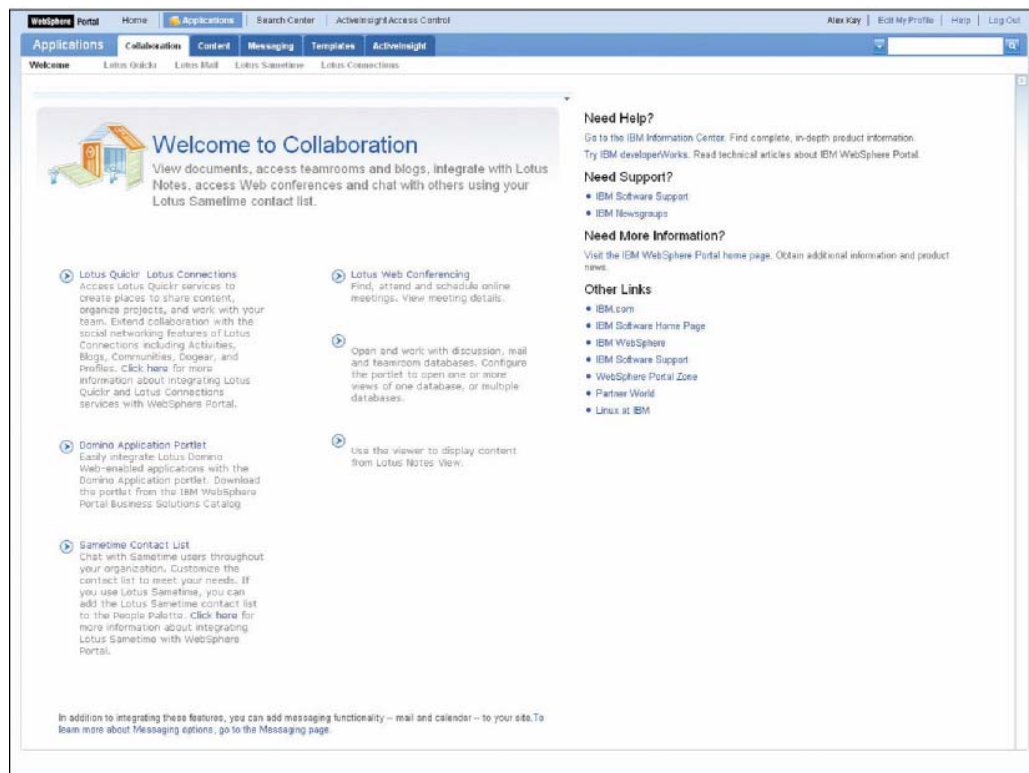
WebSphere Portal | Home | Applications | Search Center | ActiveInsight Access Control

Alex Kay | Edit My Profile | Help | Log Out

Applications | Collaboration | Content | Messaging | Templates | ActiveInsight

Welcome | Lotus Quickr | Lotus Mail | Lotus Sametime | Lotus Connections

Welcome to Collaboration

View documents, access teamrooms and blogs, integrate with Lotus Notes, access Web conferences and chat with others using your Lotus Sametime contact list.

Lotus Quickr Lotus Connections
Access Lotus Quickr services to create places to share content, organize projects, and work with your team. Extend collaboration with the social networking features of Lotus Connections including Activities, Blogs, Communities, Dogear, and Profiles. Click here for more information about integrating Lotus Quickr and Lotus Connections services with WebSphere Portal.

Lotus Web Conferencing
Find, attend and schedule online meetings. View meeting details.

Open and work with discussion, mail and teamroom databases. Configure the portlet to open one or more views of one database, or multiple databases.

Domino Application Portlet
Easily integrate Lotus Domino Web-enabled applications with the Domino Application portlet. Download the portlet from the IBM WebSphere Portal Business Solutions Catalog

Use the viewer to display content from Lotus Notes View.

Sametime Contact List
Chat with Sametime users throughout your organization. Customize the contact list to meet your needs. If you use Lotus Sametime, you can add the Lotus Sametime contact list to the People Palette. Click here for more information about integrating Lotus Sametime with WebSphere Portal.

In addition to integrating these features, you can add messaging functionality -- mail and calendar -- to your site. To learn more about Messaging options, go to the Messaging page.

Need Help?
Go to the IBM Information Center. Find complete, in-depth product information.
Try IBM developerWorks. Read technical articles about IBM WebSphere Portal.

Need Support?
• IBM Software Support
• IBM Newsgroups

Need More Information?
Visit the IBM WebSphere Portal home page. Obtain additional information and product news.

Other Links
• IBM.com
• IBM Software Home Page
• IBM WebSphere
• IBM Software Support
• WebSphere Portal Zone
• Partner World
• Linux at IBM